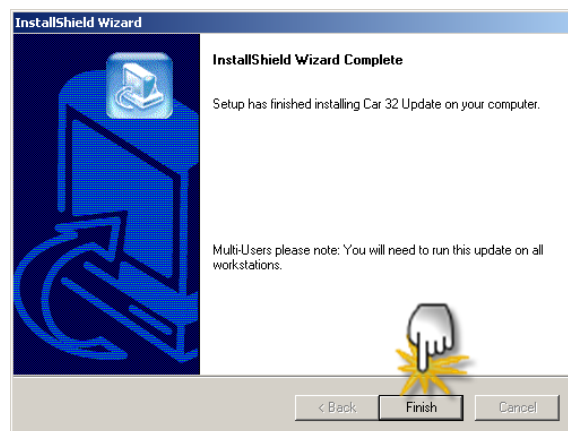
InstallShield Wizard

InstallShield Wizard Complete

Setup has finished installing Car 32 Update on your computer.

Multi-Users please note: You will need to run this update on all workstations.

< Back | Finish | Cancel